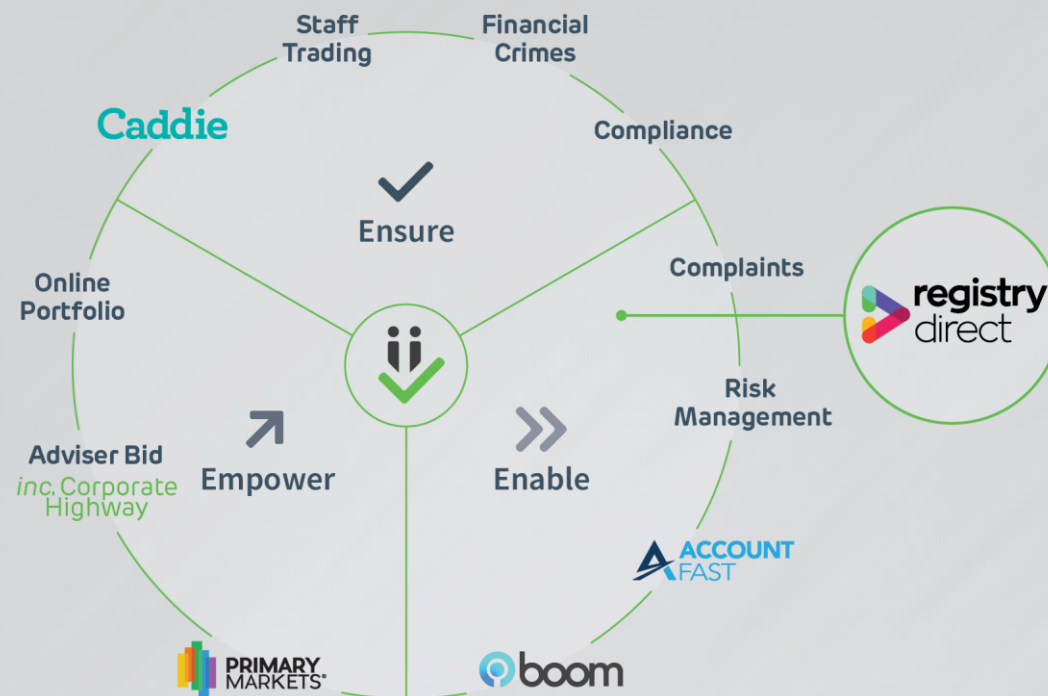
Staff Trading

Financial Crimes

Caddie

Compliance

Ensure

Complaints

registry direct

Online Portfolio

Risk Management

Adviser Bid
inc. Corporate Highway

Empower

Enable

ACCOUNT FAST

PRIMARY MARKETS®

boom